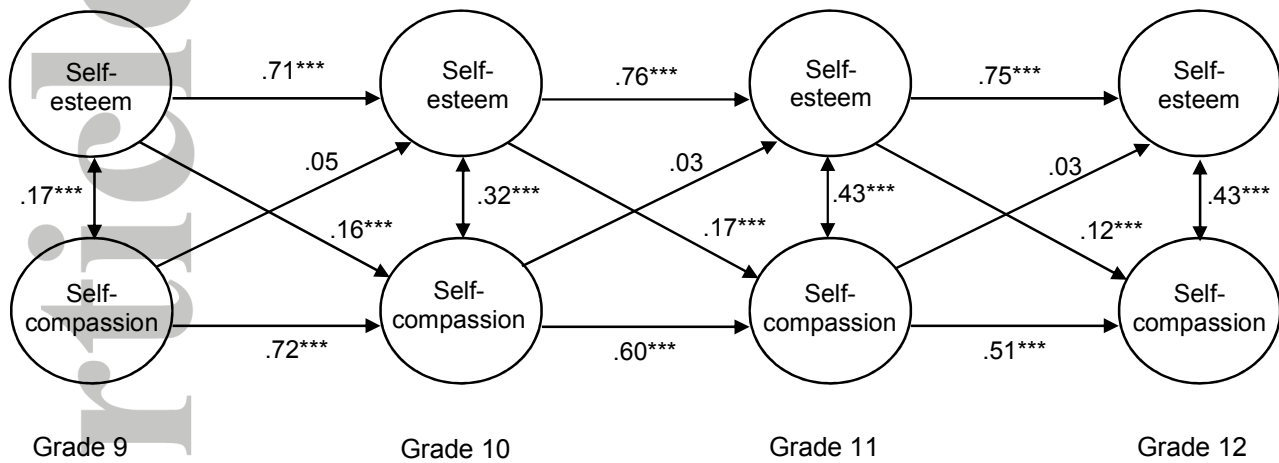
Self-esteem

.71***

Self-esteem

.76***

Self-esteem

.75***

Self-esteem

.17***

.05

.16***

.32***

.03

.17***

.43***

.03

.12***

.43***

Self-compassion

.72***

Self-compassion

.60***

Self-compassion

.51***

Self-compassion

Grade 9

Grade 10

Grade 11

Grade 12